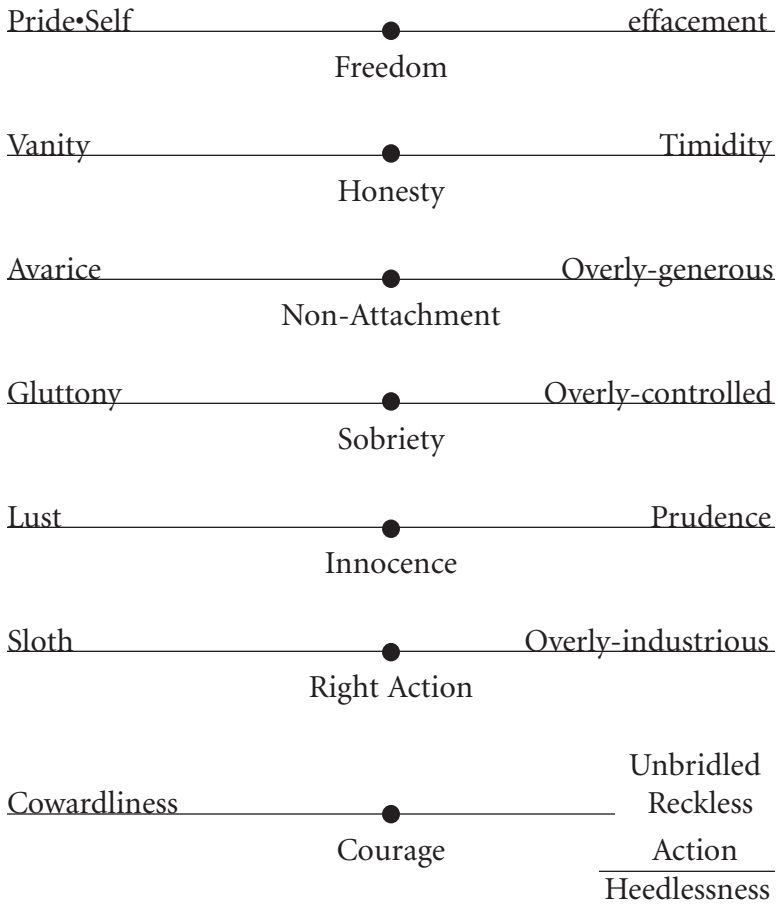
Pride•Self effacement
Freedom

Vanity Timidity
Honesty

Avarice Overly-generous
Non-Attachment

Gluttony Overly-controlled
Sobriety

Lust Prudence
Innocence

Sloth Overly-industrious
Right Action

Cowardliness Unbridled Reckless Action
Courage
Heedlessness